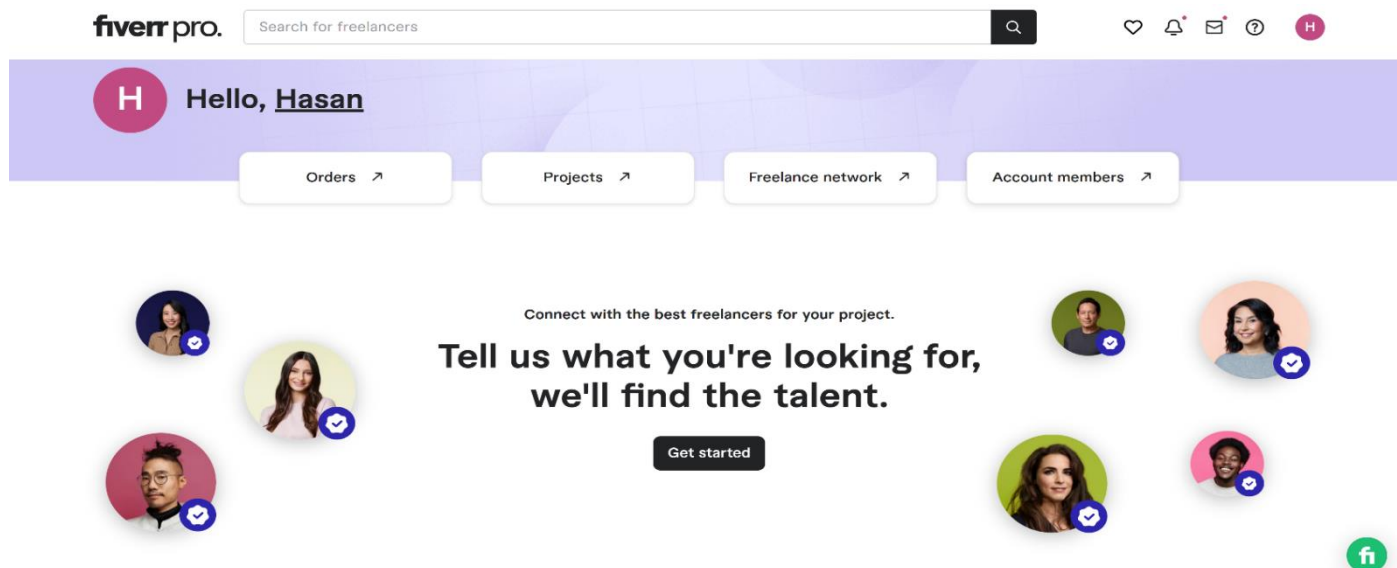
fiverr pro.

Search for freelancers

H

H

Hello, Hasan

Orders ↗

Projects ↗

Freelance network ↗

Account members ↗

Connect with the best freelancers for your project.

Tell us what you're looking for, we'll find the talent.

Get started

fi